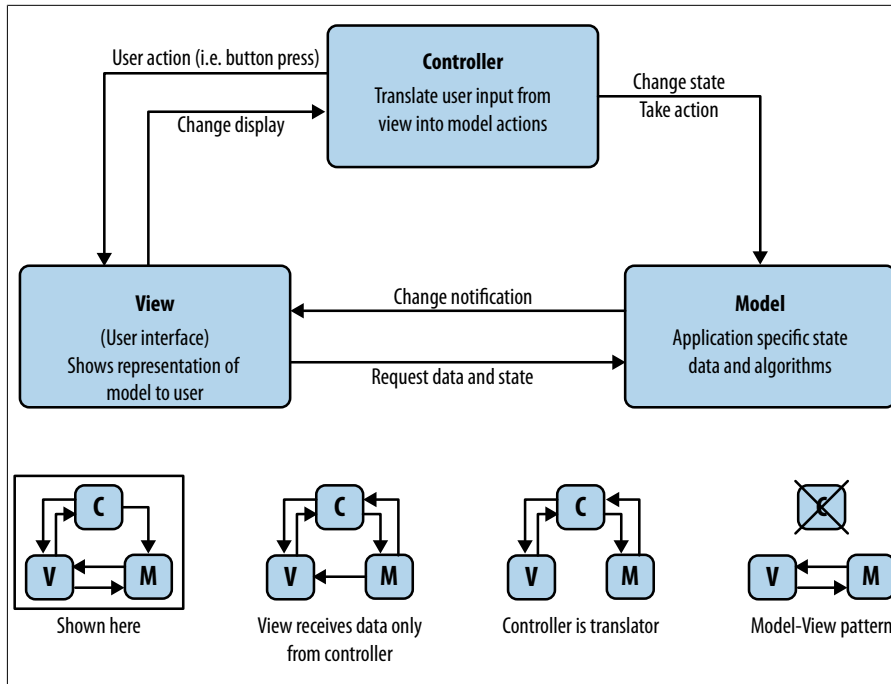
User action (i.e. button press)

Controller
Translate user input from view into model actions

Change display

Change state
Take action

View
(User interface)
Shows representation of model to user

Change notification

Request data and state

Model
Application specific state data and algorithms

C
V
M
Shown here

C
V
M
View receives data only from controller

C
V
M
Controller is translator

C
V
M
Model-View pattern